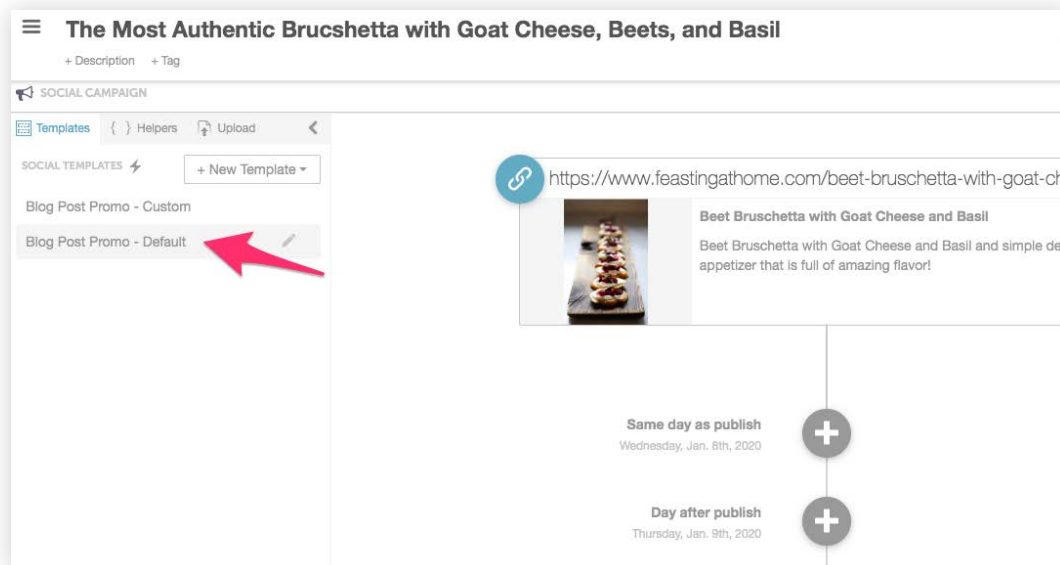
The Most Authentic Brucshetta with Goat Cheese, Beets, and Basil

+ Description + Tag

SOCIAL CAMPAIGN

Templates { } Helpers Upload

SOCIAL TEMPLATES

+ New Template

Blog Post Promo - Custom

Blog Post Promo - Default

https://www.feastingathome.com/beet-bruschetta-with-goat-ch

Beet Bruschetta with Goat Cheese and Basil

Beet Bruschetta with Goat Cheese and Basil and simple de appetizer that is full of amazing flavor!

Same day as publish
Wednesday, Jan. 8th, 2020

Day after publish
Thursday, Jan. 9th, 2020